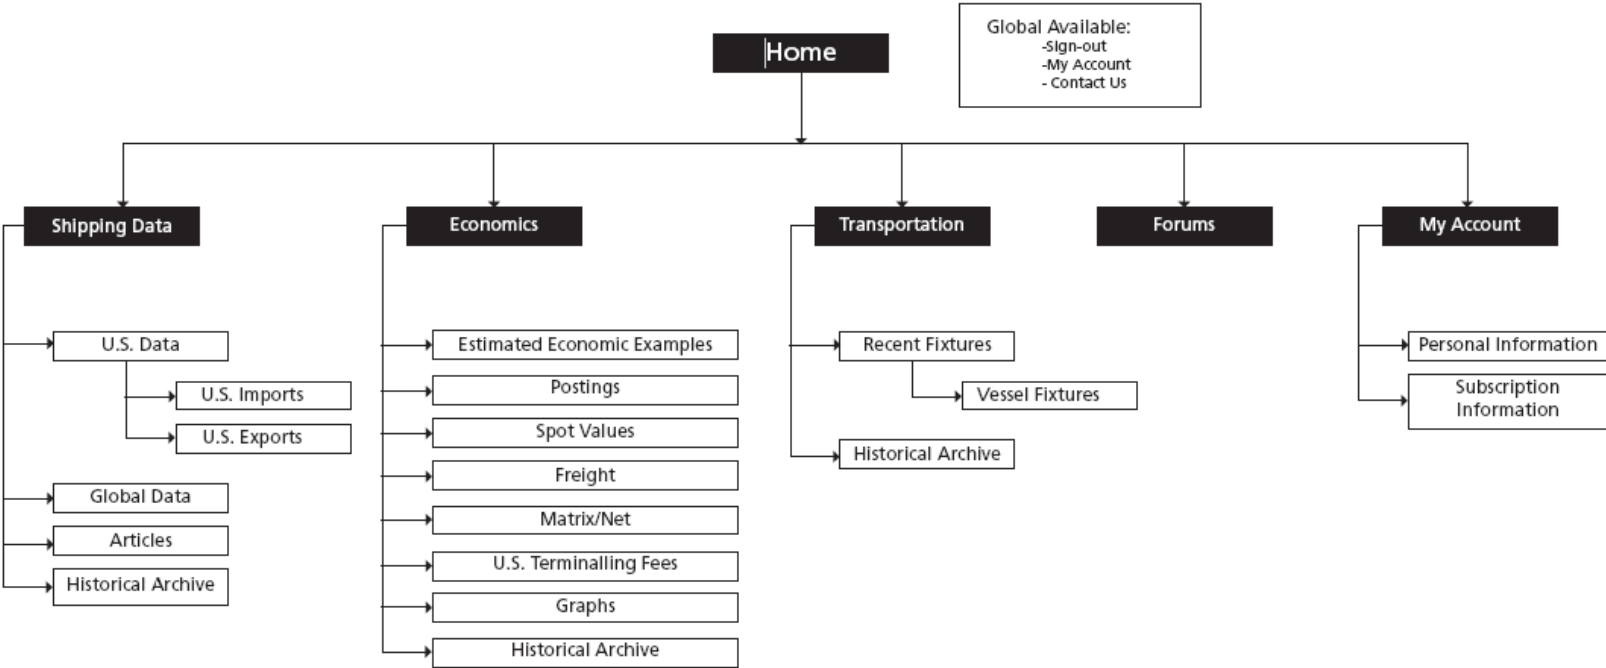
Home

Global Available:
-Sign-out
-My Account
- Contact Us

Shipping Data

U.S. Data

U.S. Imports

U.S. Exports

Global Data

Articles

Historical Archive

Economics

Estimated Economic Examples

Postings

Spot Values

Freight

Matrix/Net

U.S. Terminalling Fees

Graphs

Historical Archive

Transportation

Recent Fixtures

Vessel Fixtures

Historical Archive

Forums

My Account

Personal Information

Subscription Information